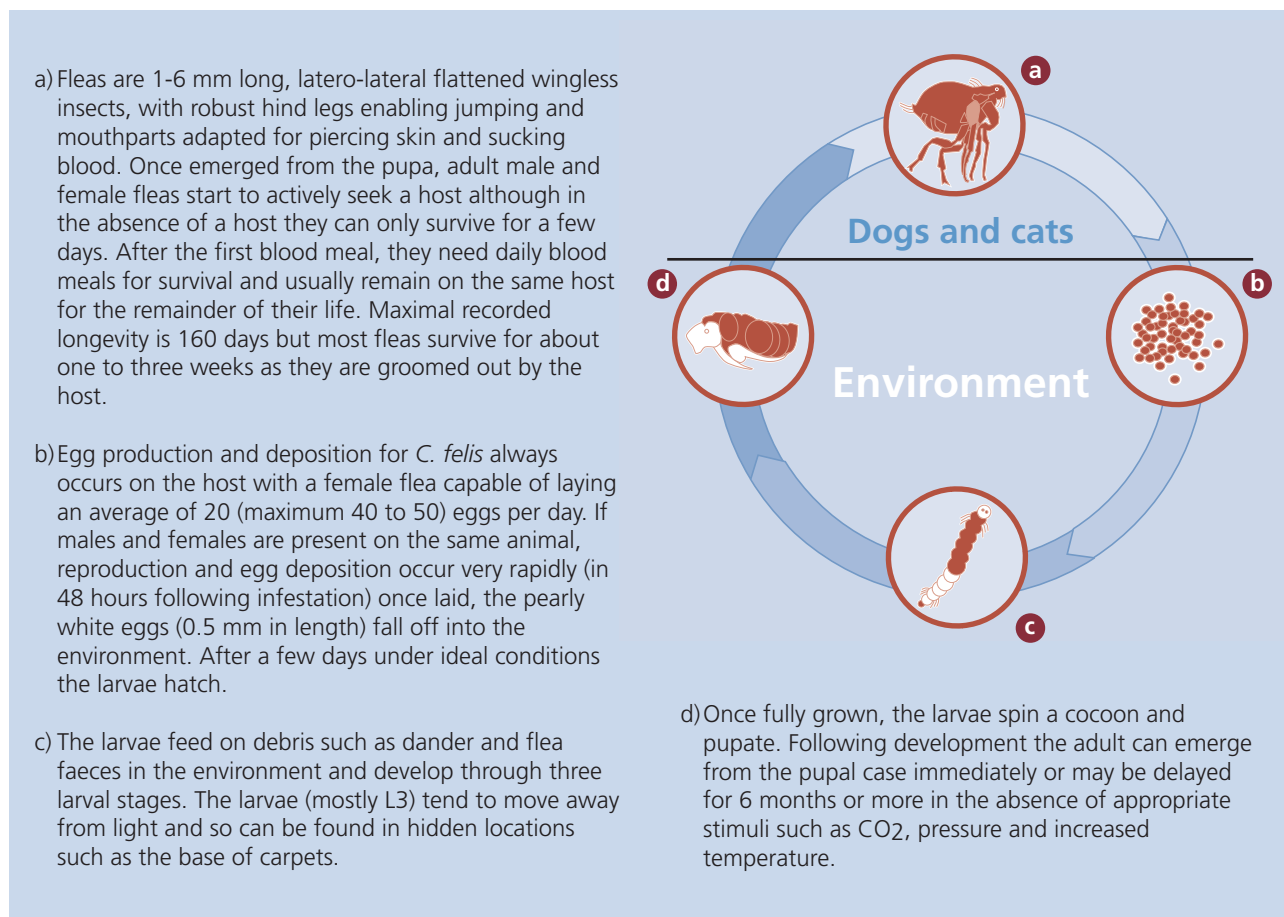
a) Fleas are 1-6 mm long, latero-lateral flattened wingless insects, with robust hind legs enabling jumping and mouthparts adapted for piercing skin and sucking blood. Once emerged from the pupa, adult male and female fleas start to actively seek a host although in the absence of a host they can only survive for a few days. After the first blood meal, they need daily blood meals for survival and usually remain on the same host for the remainder of their life. Maximal recorded longevity is 160 days but most fleas survive for about one to three weeks as they are groomed out by the host.

b) Egg production and deposition for *C. felis* always occurs on the host with a female flea capable of laying an average of 20 (maximum 40 to 50) eggs per day. If males and females are present on the same animal, reproduction and egg deposition occur very rapidly (in 48 hours following infestation) once laid, the pearly white eggs (0.5 mm in length) fall off into the environment. After a few days under ideal conditions the larvae hatch.

c) The larvae feed on debris such as dander and flea faeces in the environment and develop through three larval stages. The larvae (mostly L3) tend to move away from light and so can be found in hidden locations such as the base of carpets.

a

Dogs and cats

d

b

Environment

c

d) Once fully grown, the larvae spin a cocoon and pupate. Following development the adult can emerge from the pupal case immediately or may be delayed for 6 months or more in the absence of appropriate stimuli such as $CO_2$, pressure and increased temperature.